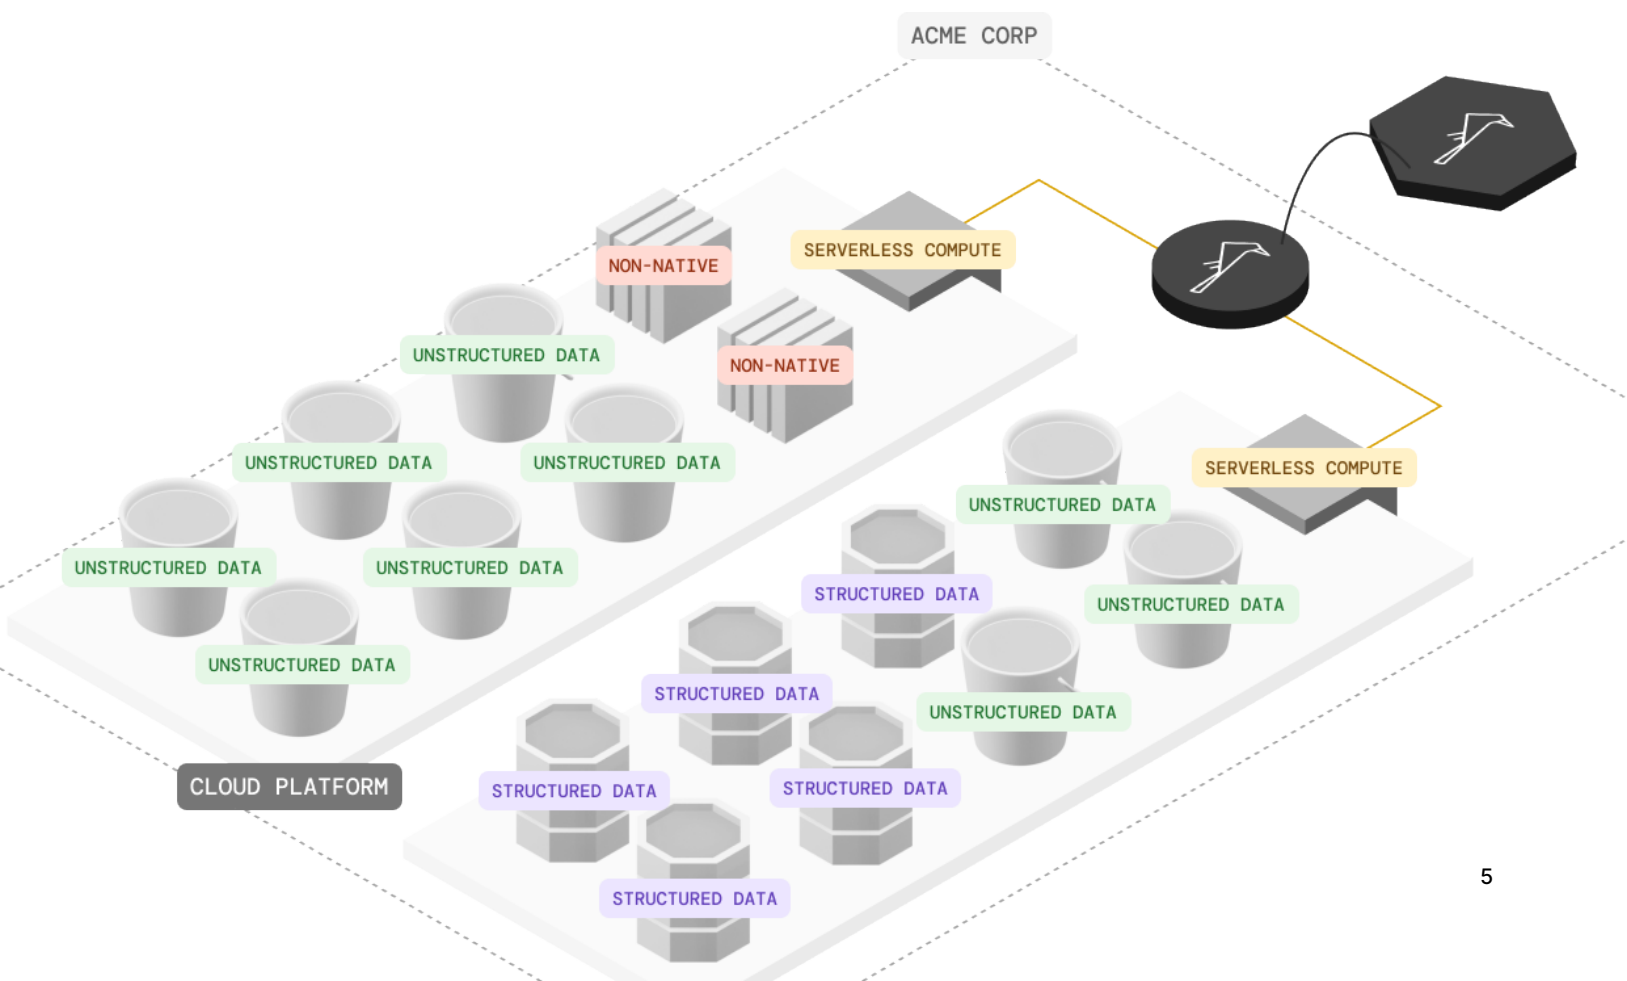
ACME CORP

NON-NATIVE

SERVERLESS COMPUTE

UNSTRUCTURED DATA

NON-NATIVE

UNSTRUCTURED DATA

UNSTRUCTURED DATA

UNSTRUCTURED DATA

UNSTRUCTURED DATA

SERVERLESS COMPUTE

UNSTRUCTURED DATA

STRUCTURED DATA

UNSTRUCTURED DATA

UNSTRUCTURED DATA

STRUCTURED DATA

UNSTRUCTURED DATA

CLOUD PLATFORM

STRUCTURED DATA

STRUCTURED DATA

STRUCTURED DATA

5